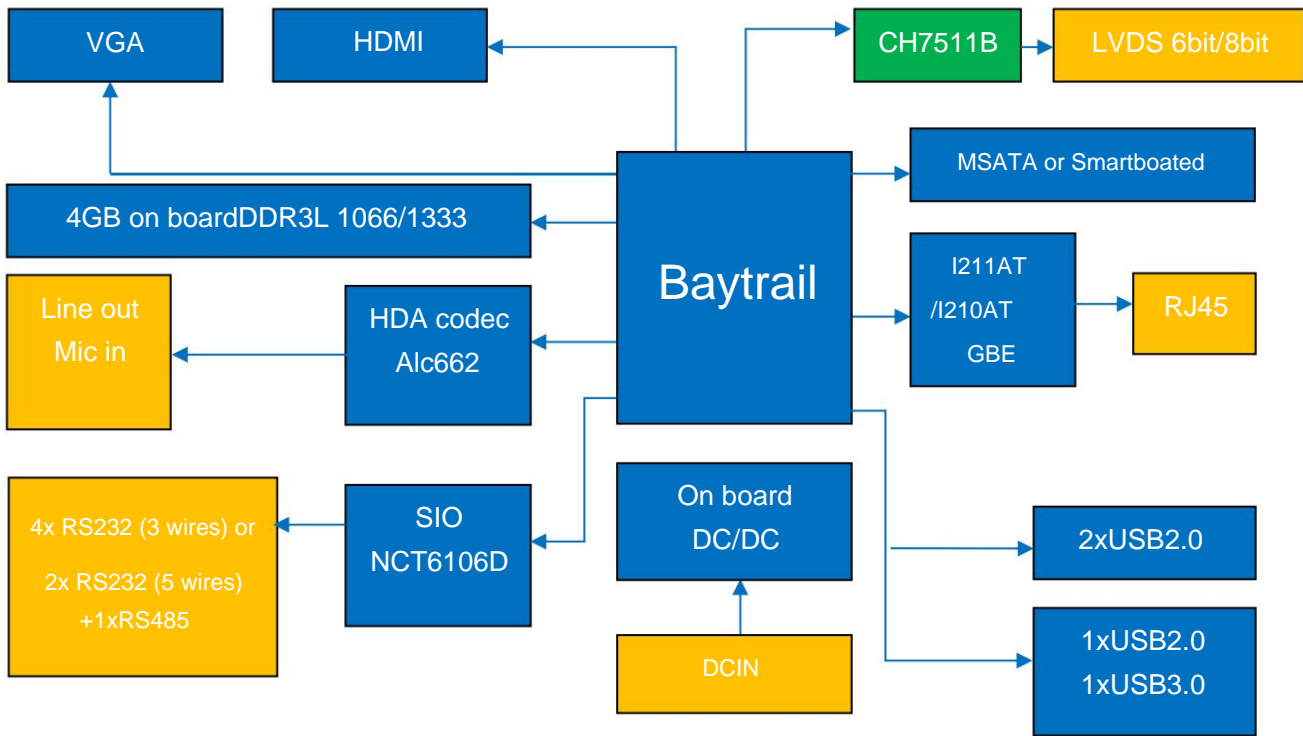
VGA

HDMI

CH7511B

LVDS 6bit/8bit

MSATA or Smartboated

4GB on boardDDR3L 1066/1333

Baytrail

I211AT
/I210AT
GBE

RJ45

Line out
Mic in

HDA codec
Alc662

4x RS232 (3 wires) or
2x RS232 (5 wires)
+1xRS485

SIO
NCT6106D

On board
DC/DC

DCIN

2xUSB2.0

1xUSB2.0
1xUSB3.0